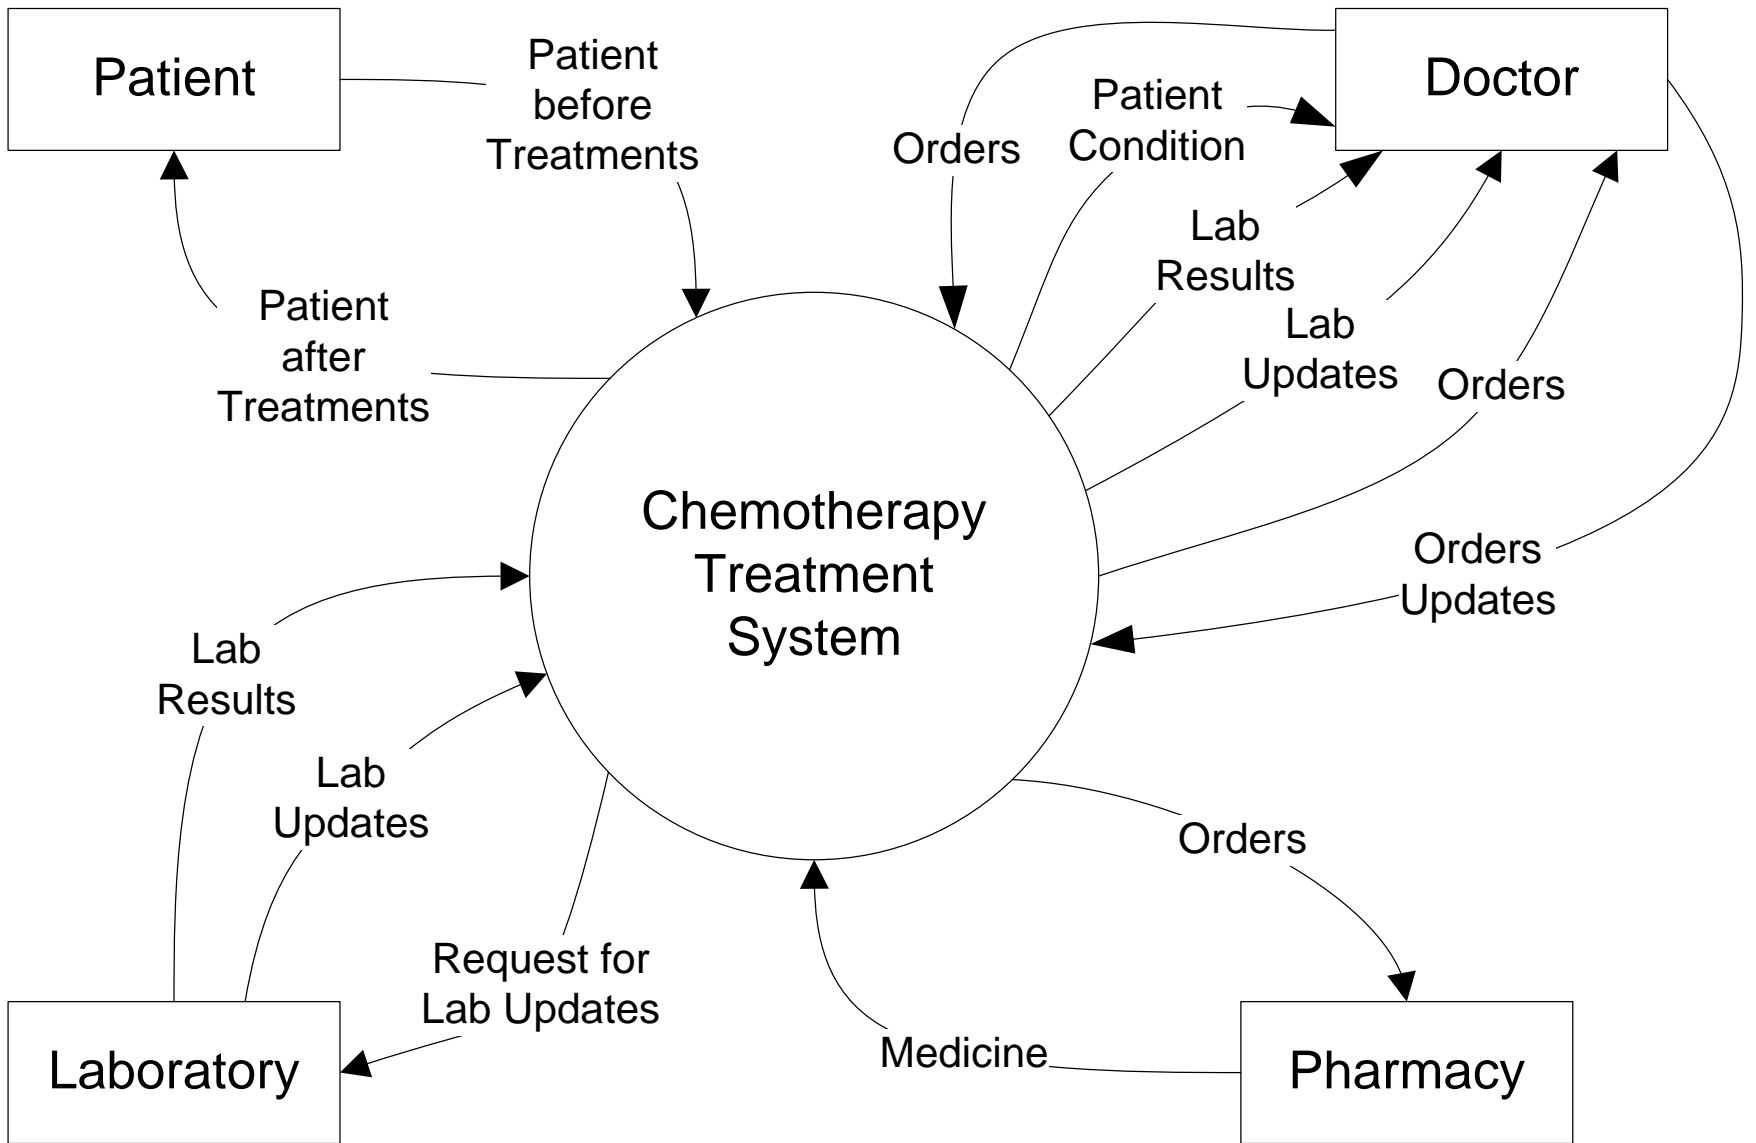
Patient

Patient before Treatments

Orders

Patient Condition

Doctor

Lab Results

Patient after Treatments

Lab Updates

Orders

Chemotherapy Treatment System

Orders Updates

Lab Results

Lab Updates

Orders

Request for Lab Updates

Medicine

Laboratory

Pharmacy